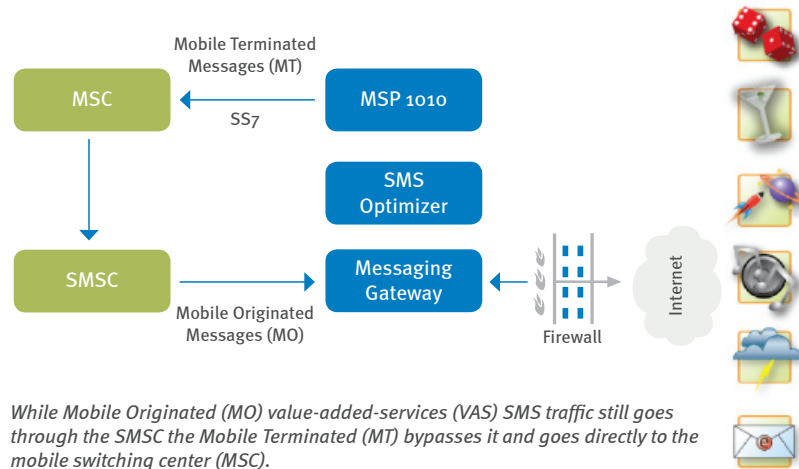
Mobile Terminated Messages (MT)

MSC

MSP 1010

SS7

SMS Optimizer

SMSC

Messaging Gateway

Internet

Mobile Originated Messages (MO)

Firewall

While Mobile Originated (MO) value-added-services (VAS) SMS traffic still goes through the SMSC the Mobile Terminated (MT) bypasses it and goes directly to the mobile switching center (MSC).